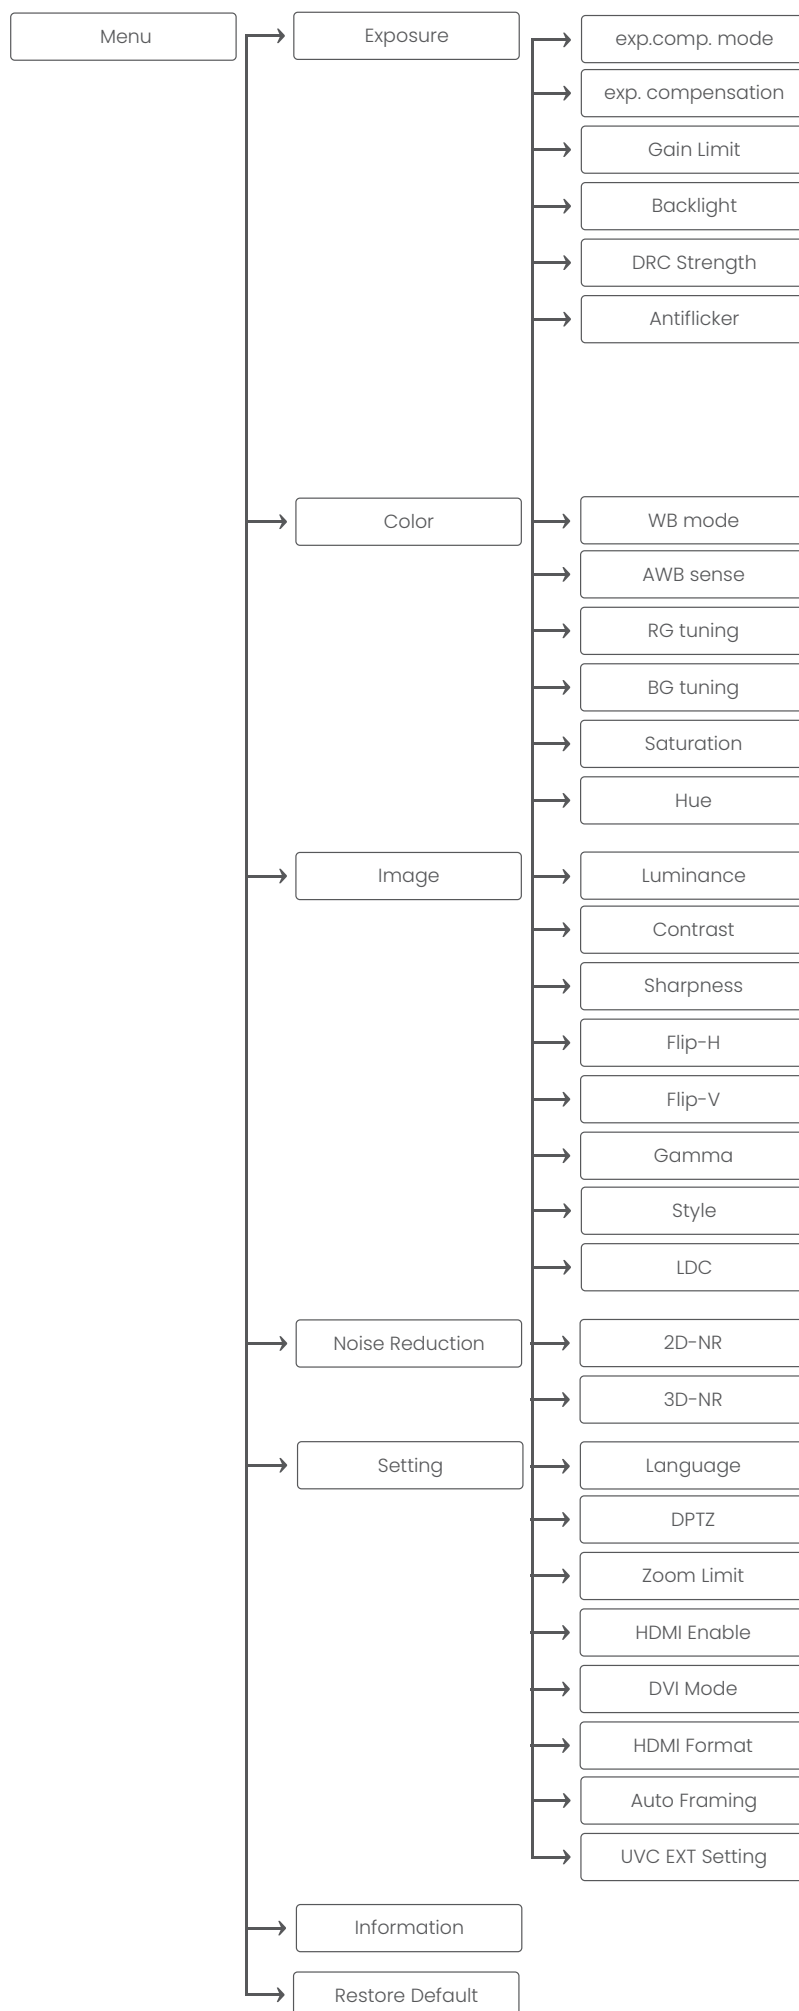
Menu

Exposure

exp.comp. mode

exp. compensation

Gain Limit

Backlight

DRC Strength

Antiflicker

Color

WB mode

AWB sense

RG tuning

BG tuning

Saturation

Hue

Image

Luminance

Contrast

Sharpness

Flip-H

Flip-V

Gamma

Style

LDC

Noise Reduction

2D-NR

3D-NR

Setting

Language

DPTZ

Zoom Limit

HDMI Enable

DVI Mode

HDMI Format

Auto Framing

UVC EXT Setting

Information

Restore Default